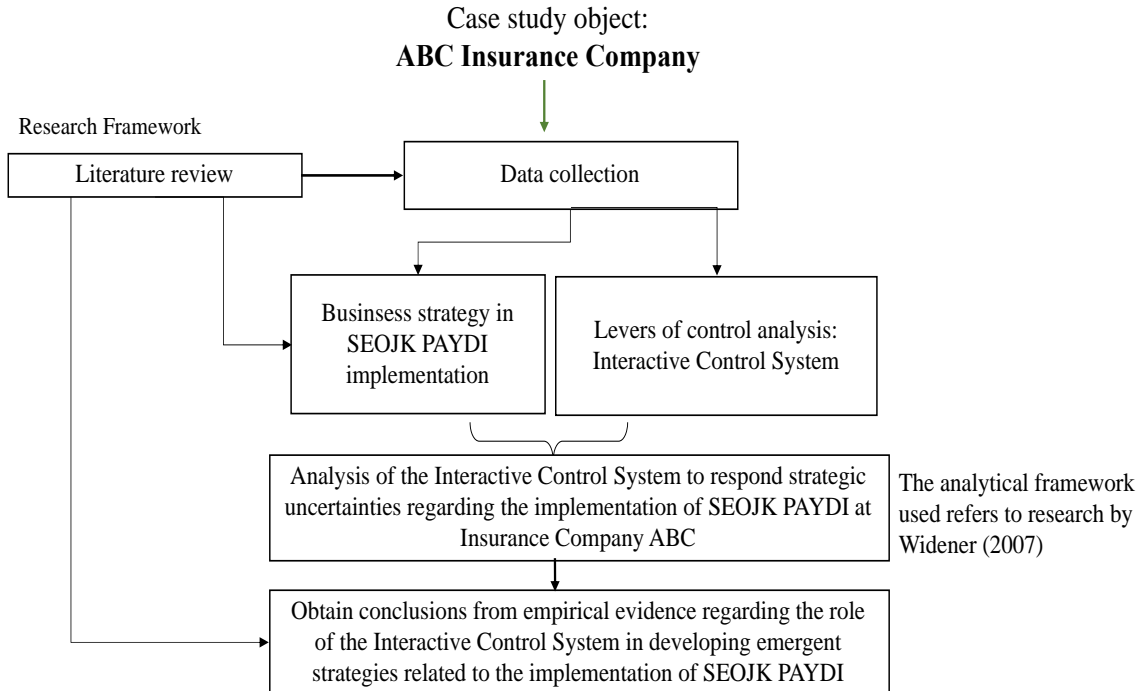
Case study object:
**ABC Insurance Company**

Research Framework

Literature review

Data collection

Businsess strategy in SEOJK PAYDI implementation

Levers of control analysis: Interactive Control System

Analysis of the Interactive Control System to respond strategic uncertainties regarding the implementation of SEOJK PAYDI at Insurance Company ABC

The analytical framework used refers to research by Widener (2007)

Obtain conclusions from empirical evidence regarding the role of the Interactive Control System in developing emergent strategies related to the implementation of SEOJK PAYDI